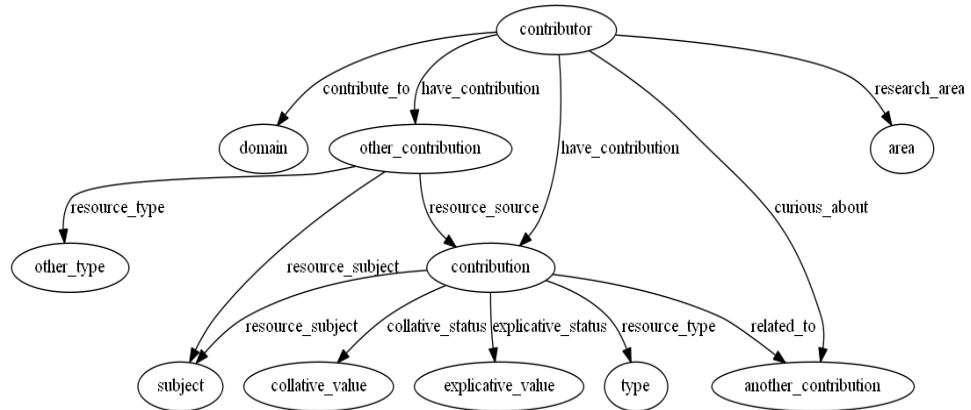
contributor

contribute_to

have_contribution

research_area

domain

other_contribution

have_contribution

area

resource_type

resource_source

curious_about

other_type

resource_subject

contribution

resource_subject

collative_status

explicative_status

resource_type

related_to

subject

collative_value

explicative_value

type

another_contribution